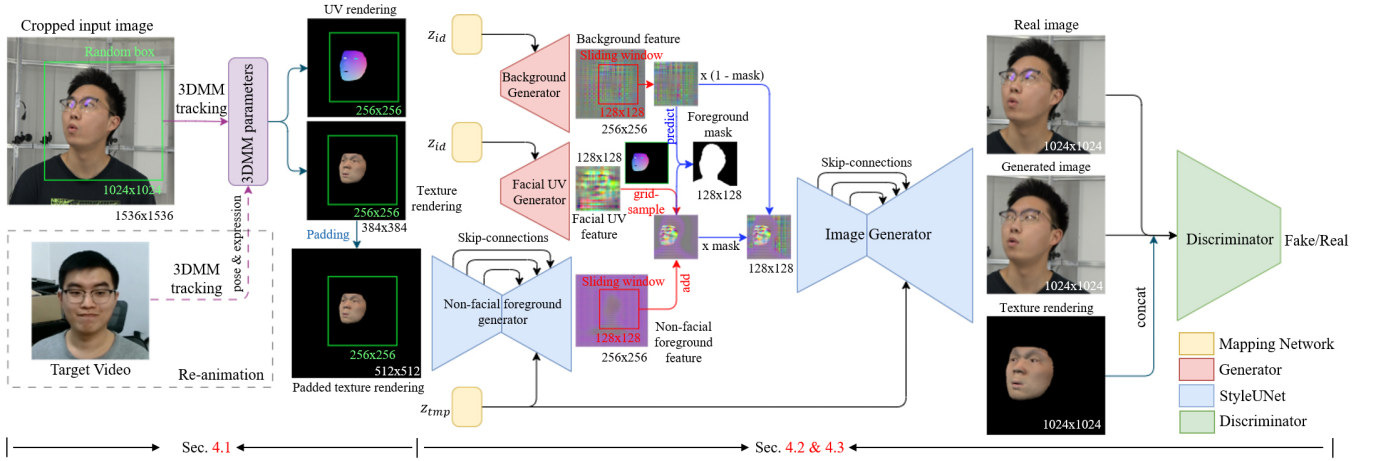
Cropped input image

Random box

1024x1024

1536x1536

3DMM tracking

3DMM parameters

pose & expression

3DMM tracking

Target Video

Re-animation

UV rendering

256x256

256x256

Texture rendering

384x384

Padding

256x256

512x512

Padded texture rendering

$z_{id}$

Background Generator

Background feature

Sliding window

128x128

256x256

x (1 - mask)

predict

Foreground mask

128x128

$z_{id}$

Facial UV Generator

128x128

Facial UV feature

grid-sample

x mask

128x128

add

Skip-connections

Non-facial foreground generator

Sliding window

128x128

256x256

Non-facial foreground feature

$z_{tmp}$

Skip-connections

Image Generator

Real image

1024x1024

Generated image

1024x1024

Texture rendering

1024x1024

concat

Discriminator

Fake/Real

Mapping Network

Generator

StyleUNet

Discriminator

Sec. 4.1

Sec. 4.2 & 4.3